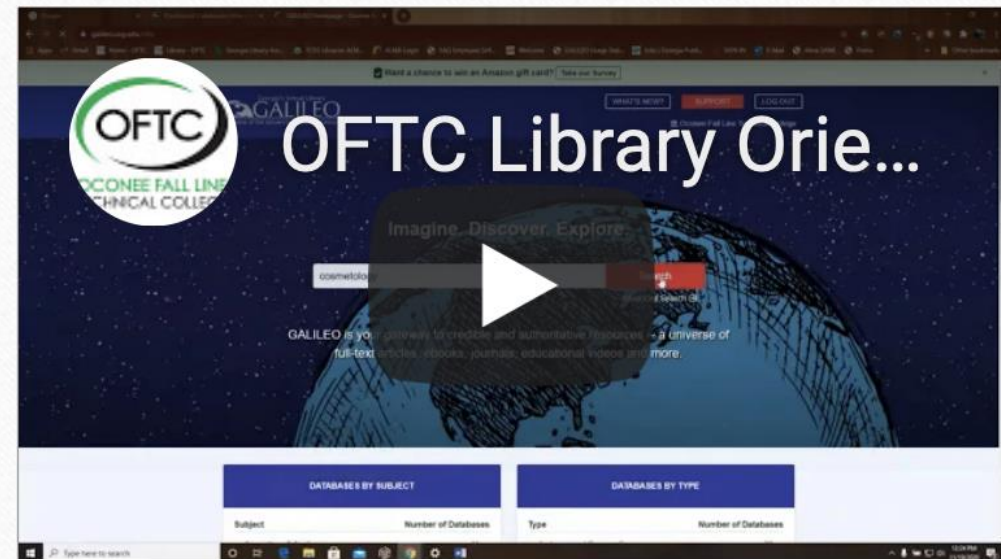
OFTC
OCONEE FALL LINE
CHNICAL COLLEG

OFTC Library Orie...

Want a chance to win an Amazon gift card? Take our Survey

GALILEO

WHAT'S NEW? SUPPORT LOG OUT

Imagine. Discover. Explore.

cosmetolo

Search

GALILEO is yo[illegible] gateway to credible and authoritative resources — a universe of full-text articles, ebooks, journals, educational videos and more.

DATABASES BY SUBJECT

Subject Number of Databases

DATABASES BY TYPE

Type Number of Databases

Type here to search